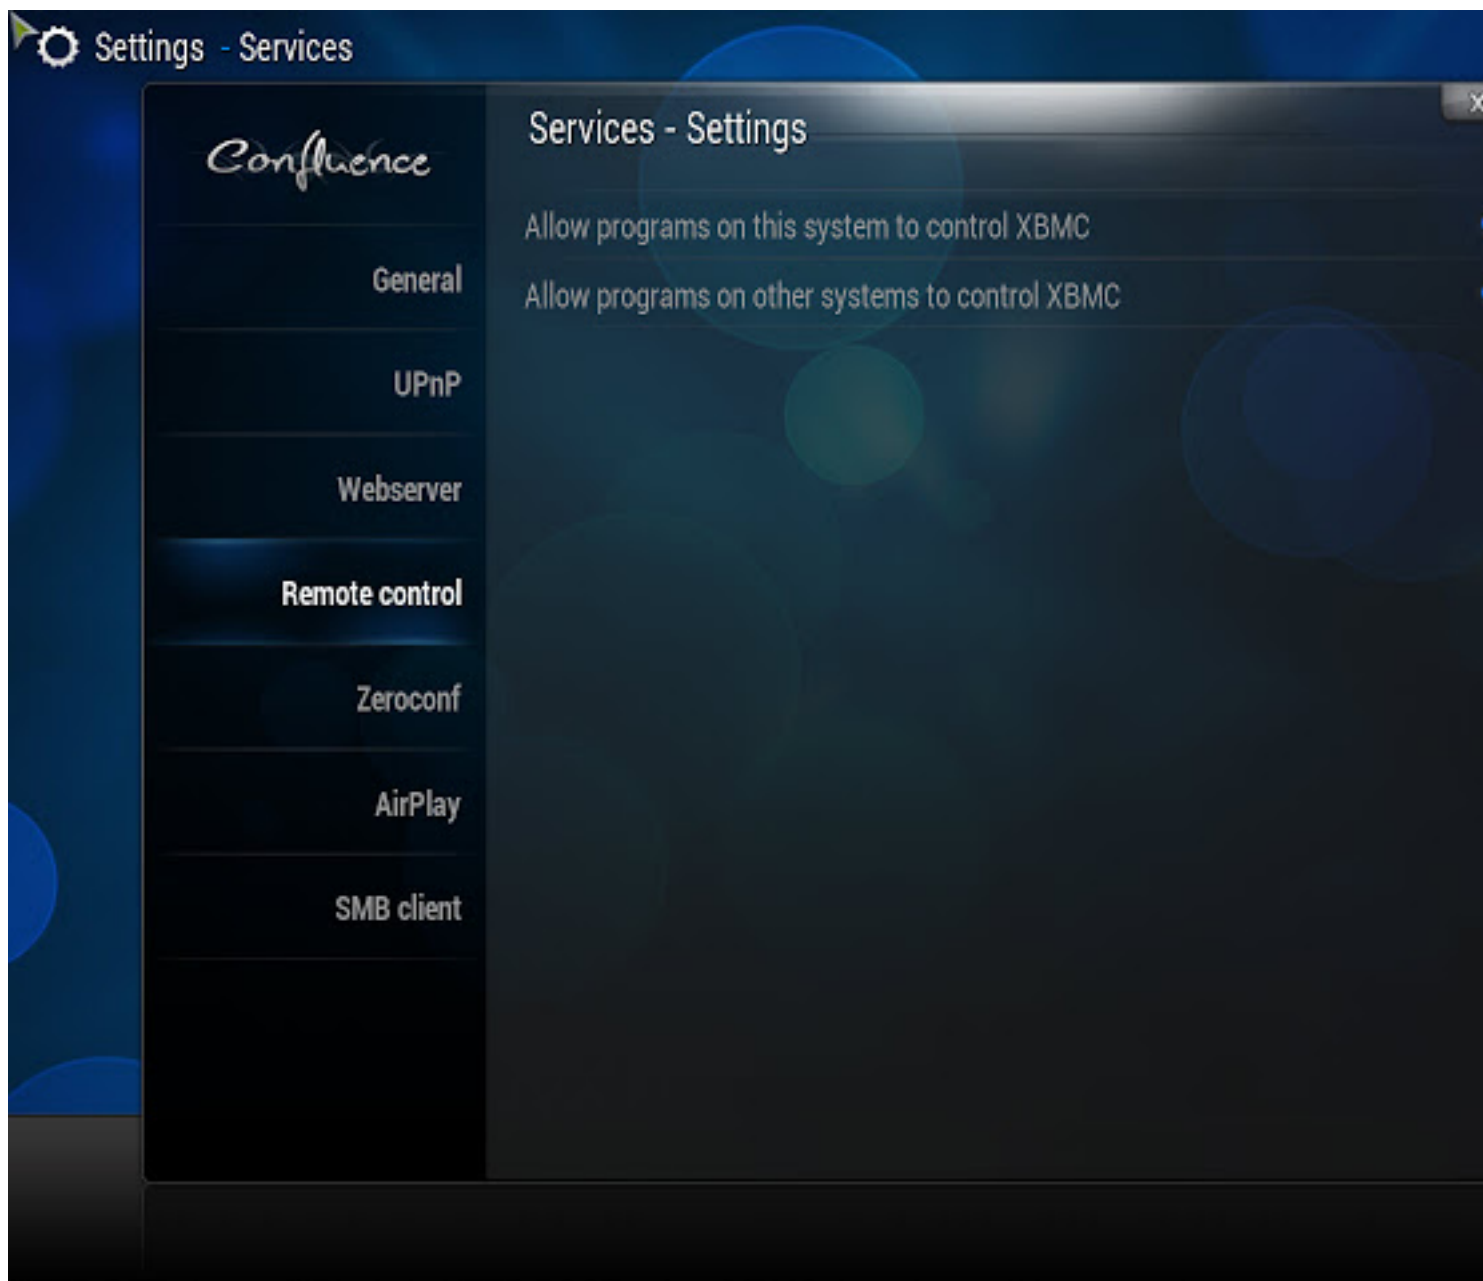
Settings - Services

Confluence

General

UPnP

Webserver

Remote control

Zeroconf

AirPlay

SMB client

Services - Settings

Allow programs on this system to control XBMC

Allow programs on other systems to control XBMC